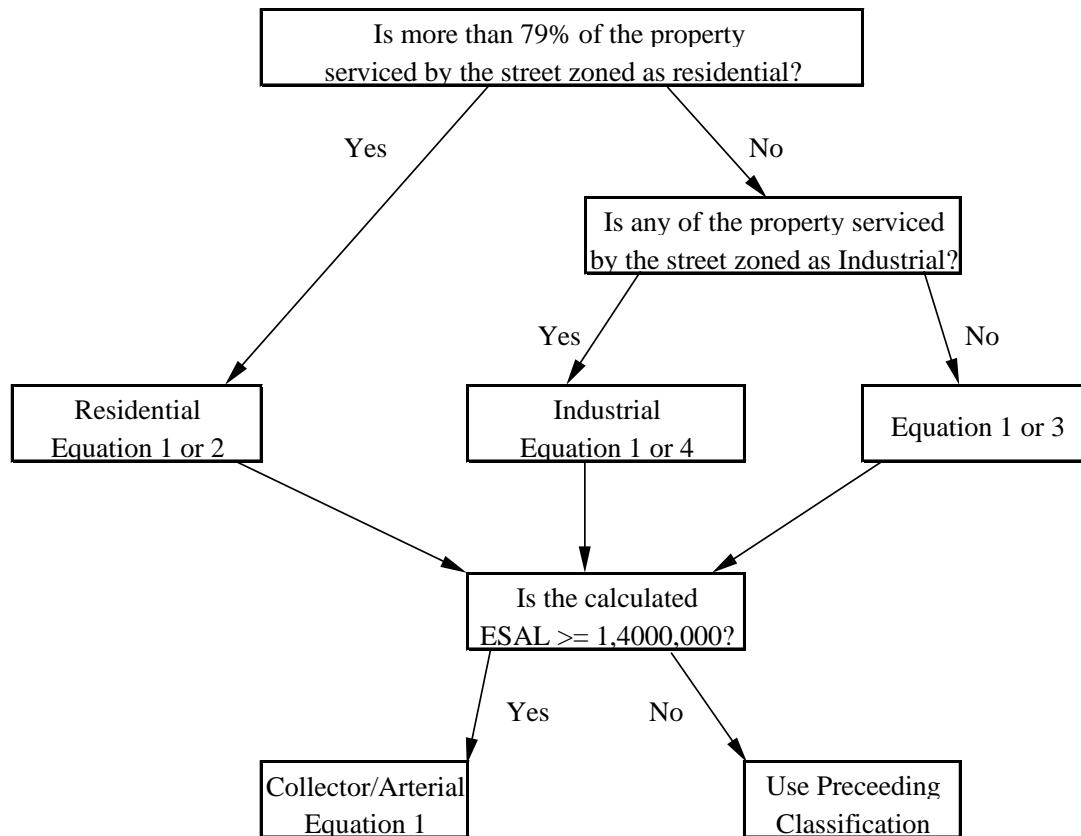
Is more than 79% of the property serviced by the street zoned as residential?

Yes

No

Is any of the property serviced by the street zoned as Industrial?

Yes

No

Residential
Equation 1 or 2

Industrial
Equation 1 or 4

Equation 1 or 3

Is the calculated
ESAL >= 1,4000,000?

Yes

No

Collector/Arterial
Equation 1

Use Preceeding
Classification